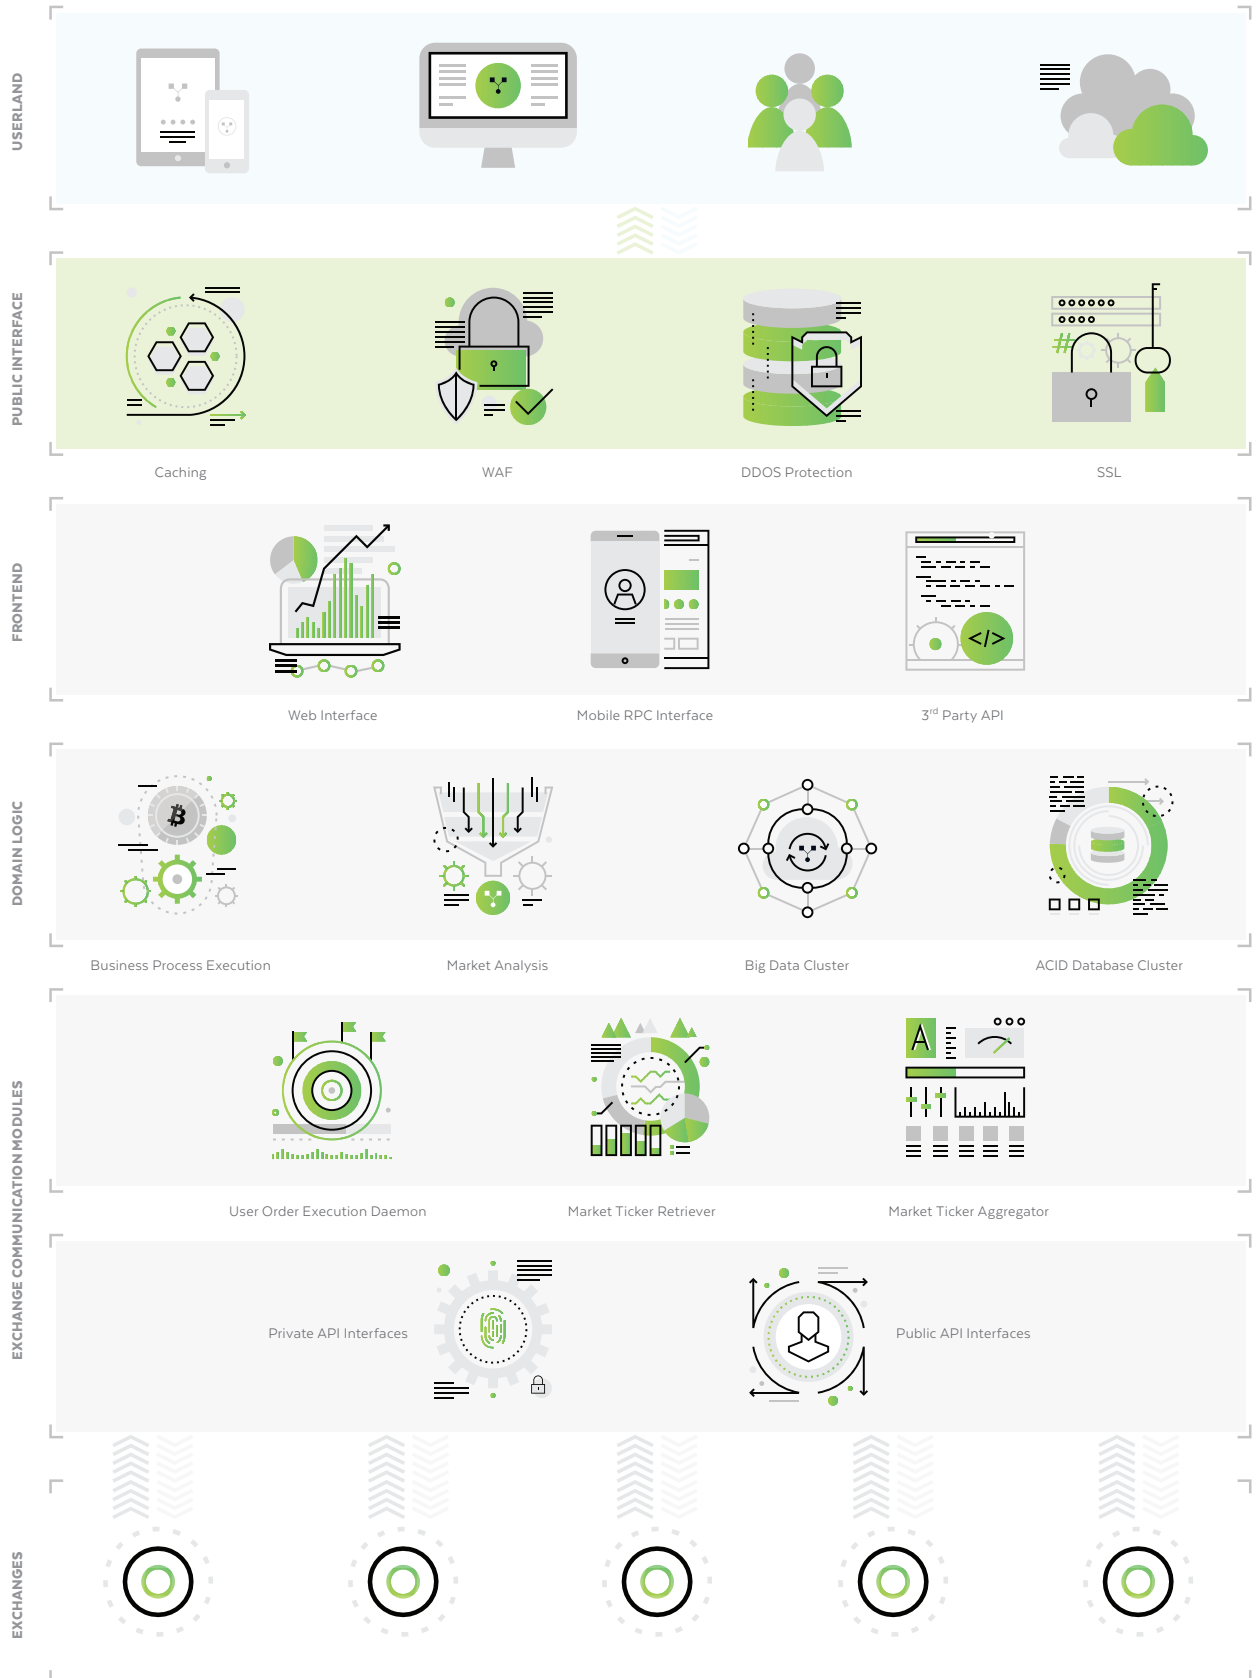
USERLAND

PUBLIC INTERFACE

Caching

WAF

DDOS Protection

SSL

FRONTEND

Web Interface

Mobile RPC Interface

3rd Party API

DOMAIN LOGIC

Business Process Execution

Market Analysis

Big Data Cluster

ACID Database Cluster

EXCHANGE COMMUNICATION MODULES

User Order Execution Daemon

Market Ticker Retriever

Market Ticker Aggregator

Private API Interfaces

Public API Interfaces

EXCHANGES